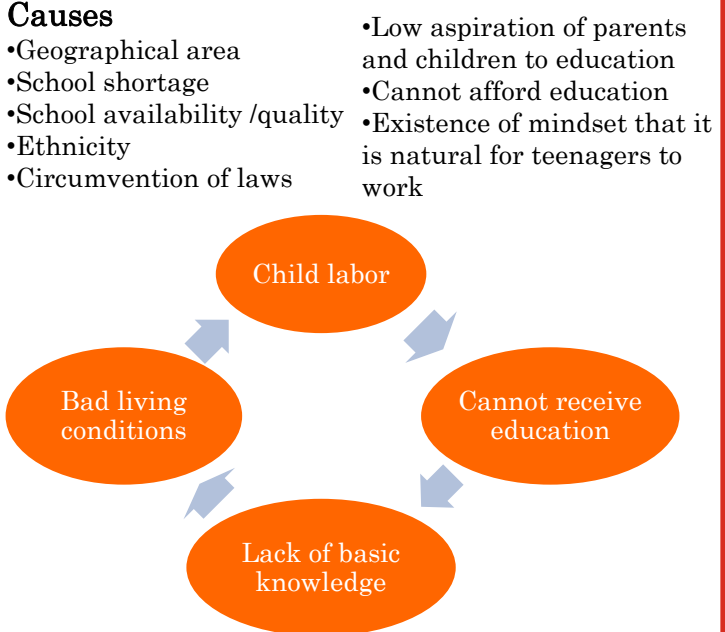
Causes
•Geographical area
•School shortage
•School availability /quality
•Ethnicity
•Circumvention of laws

•Low aspiration of parents and children to education
•Cannot afford education
•Existence of mindset that it is natural for teenagers to work

Child labor

Cannot receive education

Lack of basic knowledge

Bad living conditions